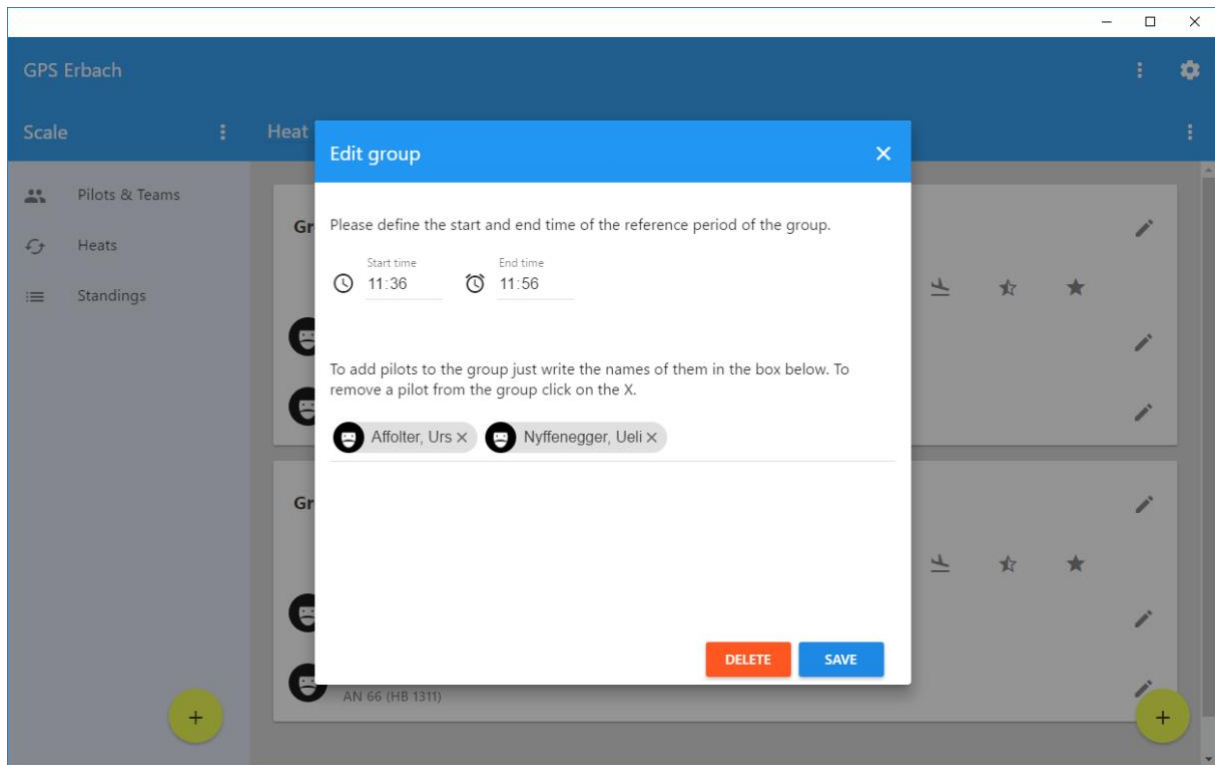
GPS Erbach

Scale

Heat

Pilots & Teams

Heats

Standings

Gr

Gr

AN 66 (HB 1311)

Edit group

Please define the start and end time of the reference period of the group.

Start time
11:36

End time
11:56

To add pilots to the group just write the names of them in the box below. To remove a pilot from the group click on the X.

Affolter, Urs ×

Nyffenegger, Ueli ×

DELETE

SAVE